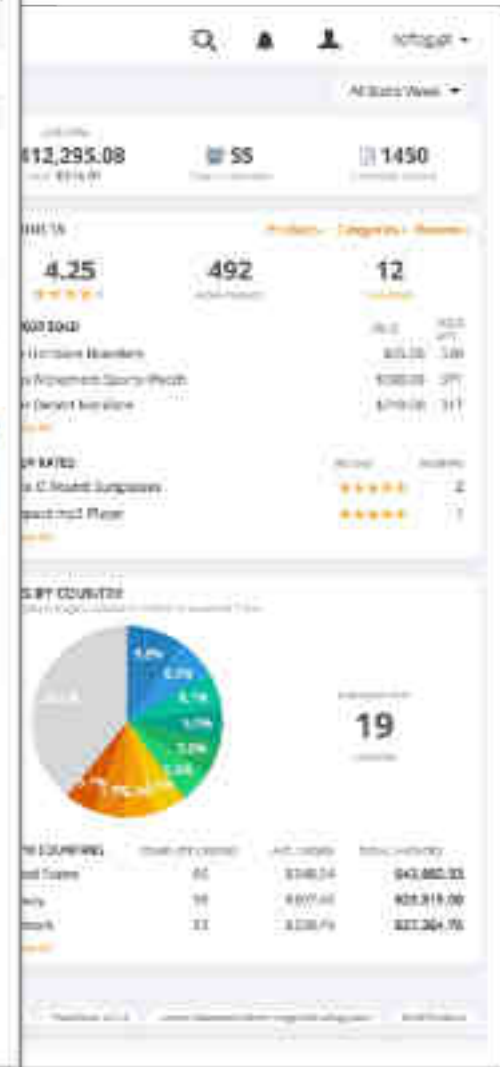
tofugu ▾

All Store Views ▾

$12,295.08

55

1450

4.25

492

12

Products · Categories · Reviews

MOST SOLD

Urbane Boarders

Movement Sports Watch

Desert Sunshine

TOP RATED

Sunglasses

Player

SALES BY COUNTRY

19

BY COUNTRIES

United States

Italy

$43,882.33

$28,319.00

$27,364.70